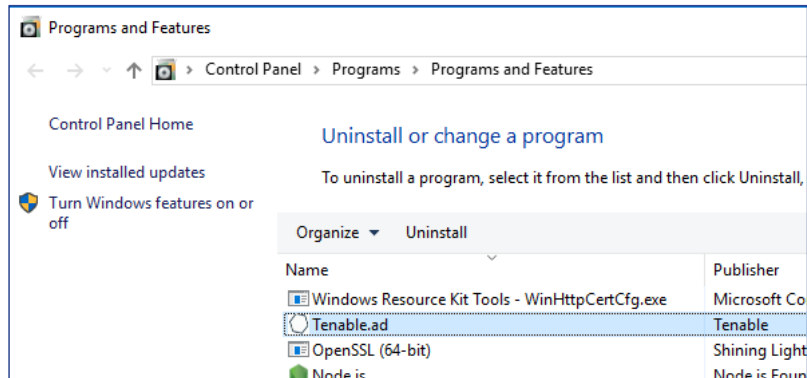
Programs and Features

Control Panel > Programs > Programs and Features

Control Panel Home

View installed updates

Turn Windows features on or off

Uninstall or change a program

To uninstall a program, select it from the list and then click Uninstall,

Organize ▾ Uninstall

| Name | Publisher |
|---|---|
| Windows Resource Kit Tools - WinHttpCertCfg.exe | Microsoft Co |
| Tenable.ad | Tenable |
| OpenSSL (64-bit) | Shining Light |
| Node.js | Node.js Foun |